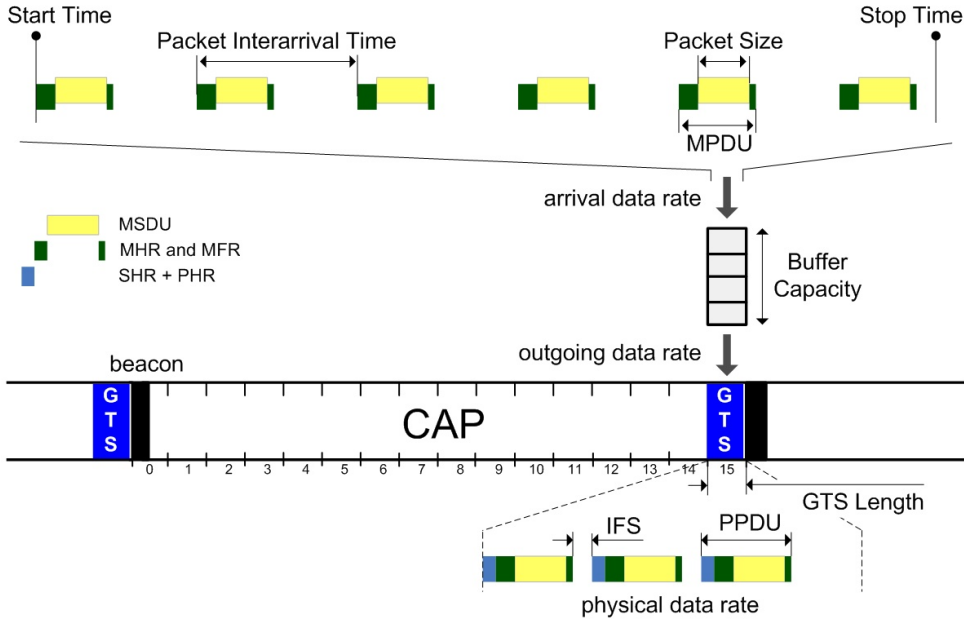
Start Time

Packet Interarrival Time

Packet Size

Stop Time

MPDU

arrival data rate

MSDU

MHR and MFR

SHR + PHR

Buffer Capacity

outgoing data rate

beacon

GTS

CAP

GTS

0 1 2 3 4 5 6 7 8 9 10 11 12 13 14 15

GTS Length

IFS

PPDU

physical data rate